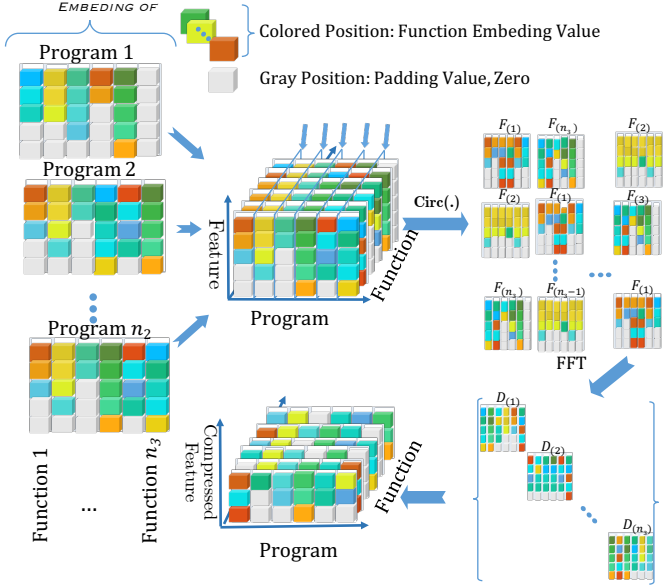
EMBEDING OF

Program 1

Colored Position: Function Embeding Value

Gray Position: Padding Value, Zero

Program 2

Feature

Function

Program

Circ(.)

$F_{(1)}$ $F_{(n_3)}$ $F_{(2)}$

$F_{(2)}$ $F_{(1)}$ $F_{(3)}$

$F_{(n_3)}$ $F_{(n_3-1)}$ $F_{(1)}$

FFT

Program $n_2$

$D_{(1)}$

$D_{(2)}$

$D_{(n_3)}$

Compressed Feature

Function

Program

Function 1

...

Function $n_3$